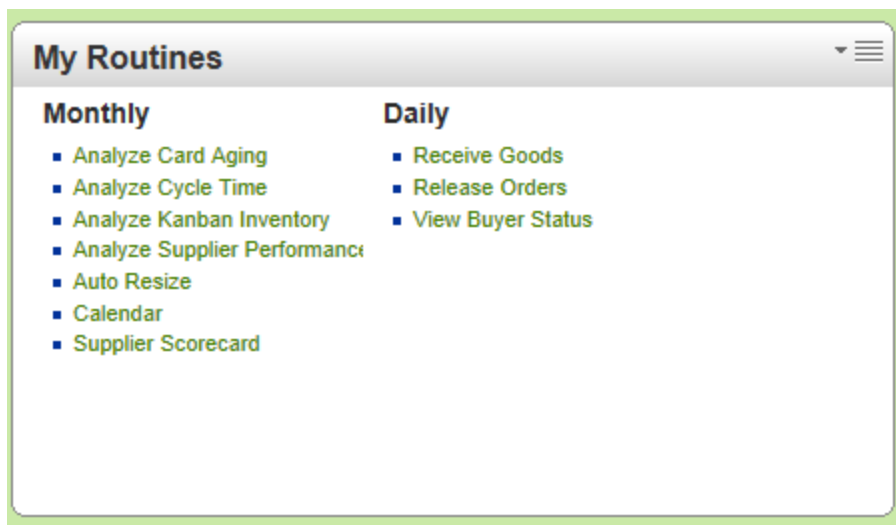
My Routines

Monthly

- Analyze Card Aging
- Analyze Cycle Time
- Analyze Kanban Inventory
- Analyze Supplier Performance
- Auto Resize
- Calendar
- Supplier Scorecard

Daily

- Receive Goods
- Release Orders
- View Buyer Status